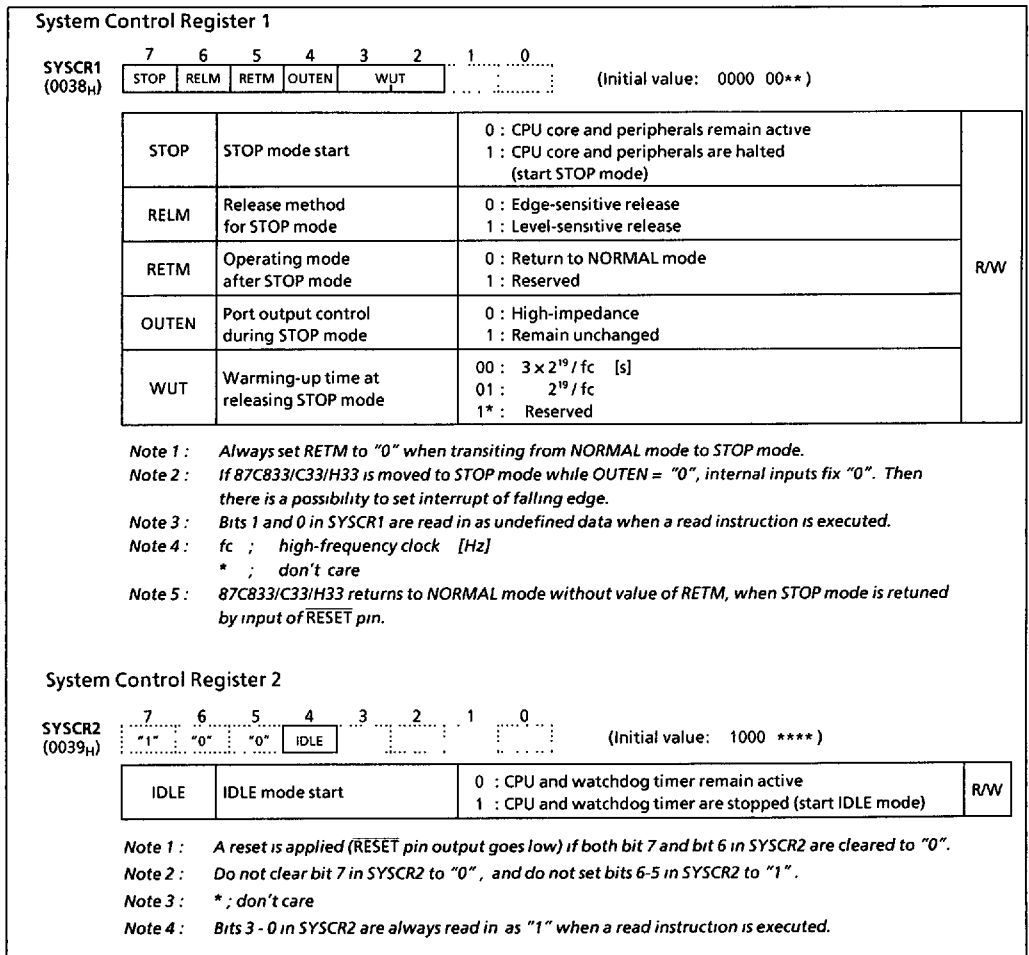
System Control Register 1

SYSCR1 ($0038_H$)

| 7 | 6 | 5 | 4 | 3 2 | 1 | 0 |
|---|---|---|---|---|---|---|
| STOP | RELM | RETM | OUTEN | WUT | | |

(Initial value: 0000 00**)

| STOP | STOP mode start | 0 : CPU core and peripherals remain active<br>1 : CPU core and peripherals are halted (start STOP mode) | R/W |
|---|---|---|---|
| RELM | Release method for STOP mode | 0 : Edge-sensitive release<br>1 : Level-sensitive release | |
| RETM | Operating mode after STOP mode | 0 : Return to NORMAL mode<br>1 : Reserved | |
| OUTEN | Port output control during STOP mode | 0 : High-impedance<br>1 : Remain unchanged | |
| WUT | Warming-up time at releasing STOP mode | 00 : $3 \times 2^{19}$ / fc [s]<br>01 : $2^{19}$ / fc<br>1* : Reserved | |

Note 1 : Always set RETM to "0" when transiting from NORMAL mode to STOP mode.
Note 2 : If 87C833/C33/H33 is moved to STOP mode while OUTEN = "0", internal inputs fix "0". Then there is a possibility to set interrupt of falling edge.
Note 3 : Bits 1 and 0 in SYSCR1 are read in as undefined data when a read instruction is executed.
Note 4 : fc ; high-frequency clock [Hz]
* ; don't care
Note 5 : 87C833/C33/H33 returns to NORMAL mode without value of RETM, when STOP mode is retuned by input of $\overline{\text{RESET}}$ pin.

System Control Register 2

SYSCR2 ($0039_H$)

| 7 | 6 | 5 | 4 | 3 | 2 | 1 | 0 |
|---|---|---|---|---|---|---|---|
| "1" | "0" | "0" | IDLE | | | | |

(Initial value: 1000 ****)

| IDLE | IDLE mode start | 0 : CPU and watchdog timer remain active<br>1 : CPU and watchdog timer are stopped (start IDLE mode) | R/W |
|---|---|---|---|

Note 1 : A reset is applied ($\overline{\text{RESET}}$ pin output goes low) if both bit 7 and bit 6 in SYSCR2 are cleared to "0".
Note 2 : Do not clear bit 7 in SYSCR2 to "0", and do not set bits 6-5 in SYSCR2 to "1".
Note 3 : * ; don't care
Note 4 : Bits 3 - 0 in SYSCR2 are always read in as "1" when a read instruction is executed.